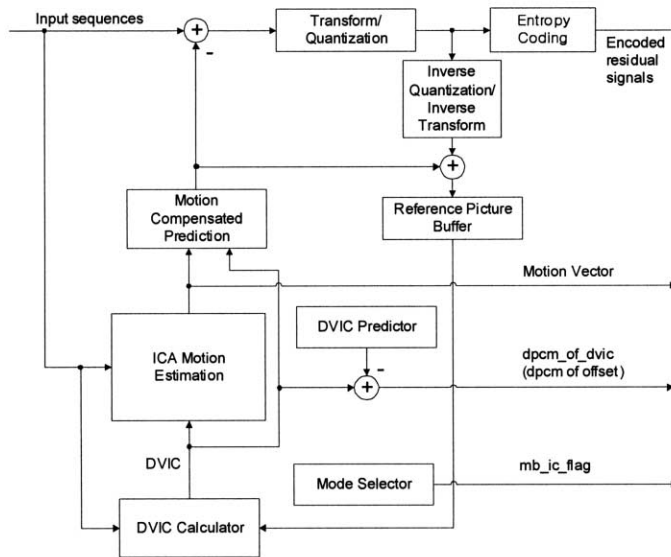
Input sequences

+

-

Transform/ Quantization

Entropy Coding

Encoded residual signals

Inverse Quantization/ Inverse Transform

+

Motion Compensated Prediction

Reference Picture Buffer

Motion Vector

DVIC Predictor

ICA Motion Estimation

-

+

dpcm_of_dvic (dpcm of offset)

DVIC

Mode Selector

mb_ic_flag

DVIC Calculator